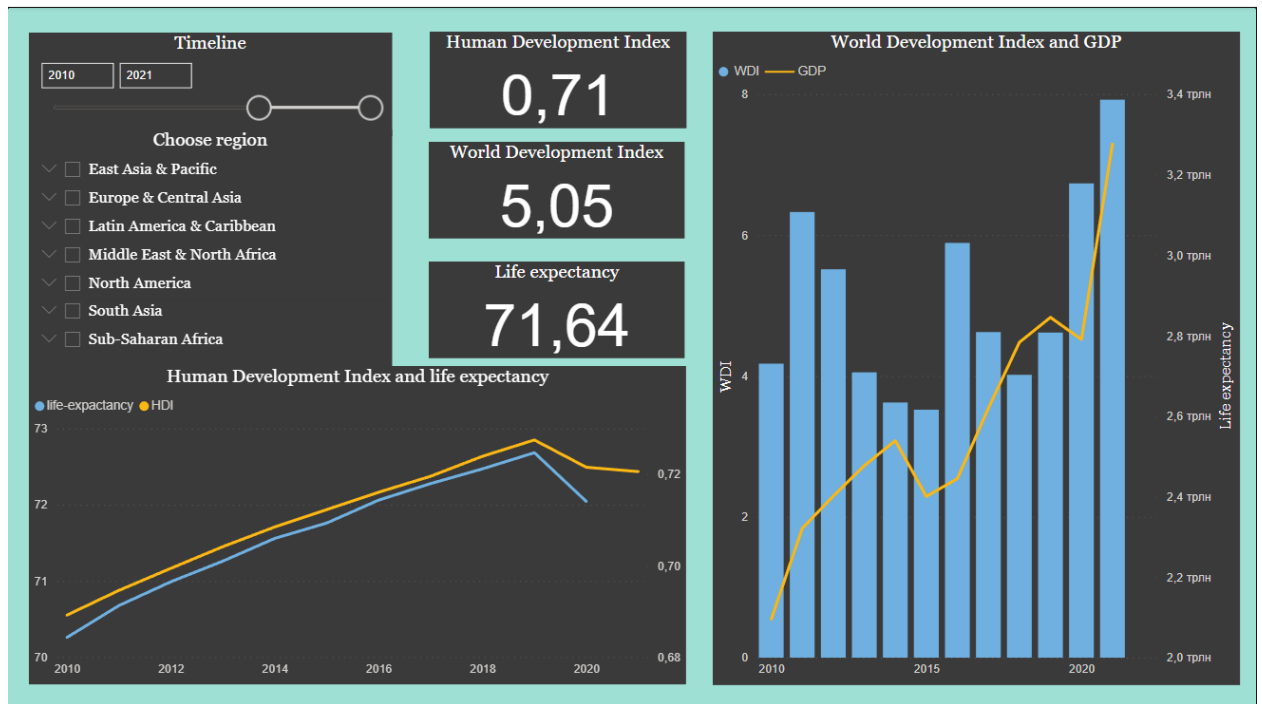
Timeline

2010 2021

Choose region

East Asia & Pacific
Europe & Central Asia
Latin America & Caribbean
Middle East & North Africa
North America
South Asia
Sub-Saharan Africa

Human Development Index
0,71

World Development Index
5,05

Life expectancy
71,64

World Development Index and GDP

WDI GDP

8
6
4
2
0
WDI

3,4 трлн
3,2 трлн
3,0 трлн
2,8 трлн
2,6 трлн
2,4 трлн
2,2 трлн
2,0 трлн
Life expectancy

2010 2015 2020

Human Development Index and life expectancy

life-expectancy HDI

73
72
71
70

0,72
0,70
0,68

2010 2012 2014 2016 2018 2020